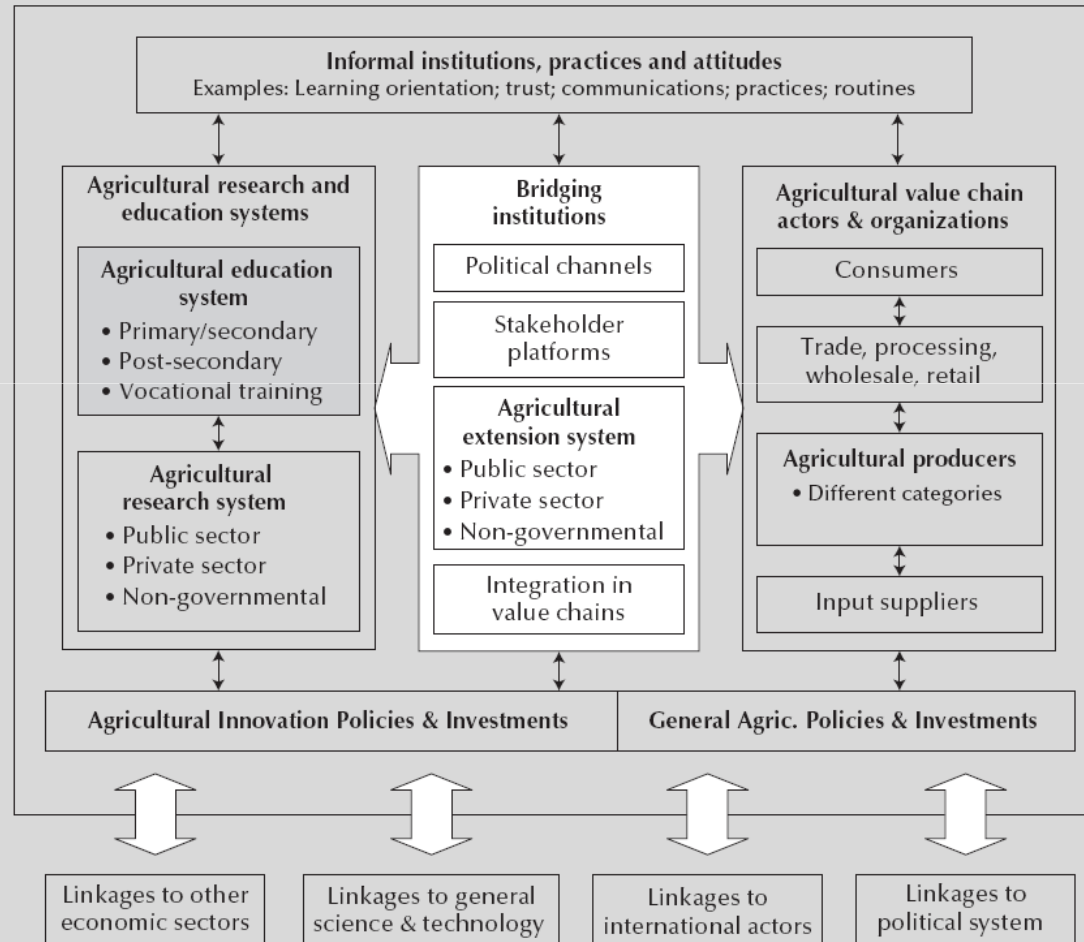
**Informal institutions, practices and attitudes**
Examples: Learning orientation; trust; communications; practices; routines

**Agricultural research and education systems**

**Agricultural education system**
• Primary/secondary
• Post-secondary
• Vocational training

**Agricultural research system**
• Public sector
• Private sector
• Non-governmental

**Bridging institutions**

Political channels

Stakeholder platforms

**Agricultural extension system**
• Public sector
• Private sector
• Non-governmental

Integration in value chains

**Agricultural value chain actors & organizations**

Consumers

Trade, processing, wholesale, retail

**Agricultural producers**
• Different categories

Input suppliers

**Agricultural Innovation Policies & Investments**

**General Agric. Policies & Investments**

Linkages to other economic sectors

Linkages to general science & technology

Linkages to international actors

Linkages to political system